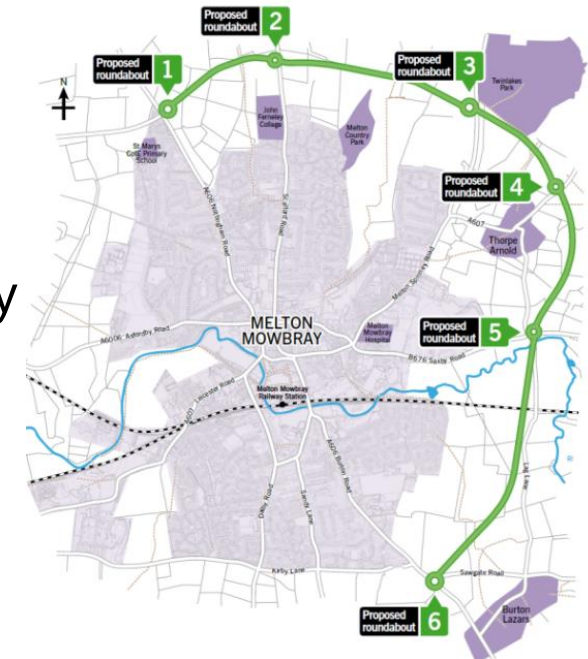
Proposed roundabout 2

Proposed roundabout 1

Proposed roundabout 3

N

John Ferneley College

Melton Country Park

Twinlakes Park

St Marys CofE Primary School

A606 Nottingham Road

Scalford Road

Proposed roundabout 4

A607

Thorpe Arnold

y

Melton Spinney Road

B6047 Asfordby Road

MELTON MOWBRAY

Melton Mowbray Hospital

Proposed roundabout 5

B676 Saxby Road

A607 Leicester Road

Melton Mowbray Railway Station

A606 Burton Road

Dalby Road

Sandy Lane

Kirby Lane

Sawgate Road

Proposed roundabout 6

Burton Lazars